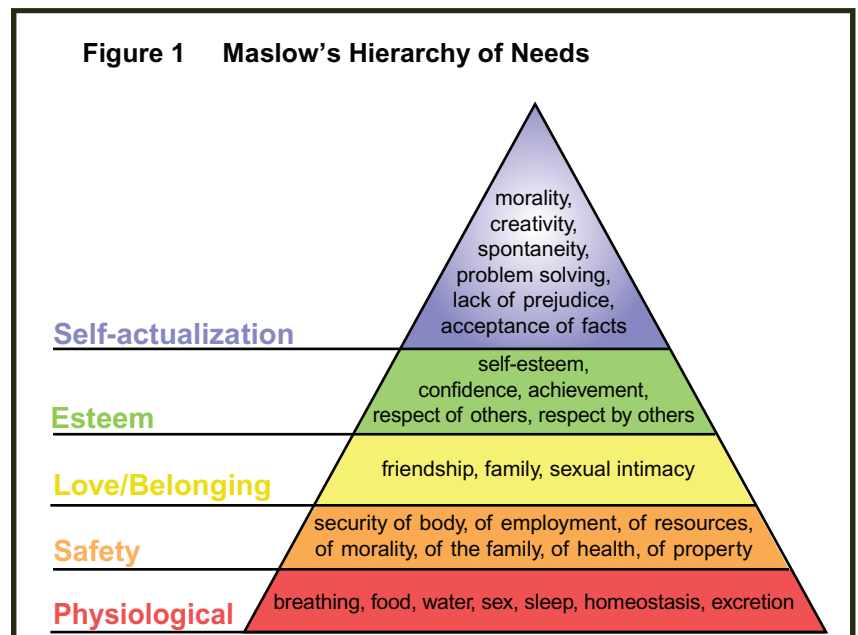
Figure 1 Maslow's Hierarchy of Needs

morality, creativity, spontaneity, problem solving, lack of prejudice, acceptance of facts

Self-actualization

self-esteem, confidence, achievement, respect of others, respect by others

Esteem

friendship, family, sexual intimacy

Love/Belonging

security of body, of employment, of resources, of morality, of the family, of health, of property

Safety

breathing, food, water, sex, sleep, homeostasis, excretion

Physiological